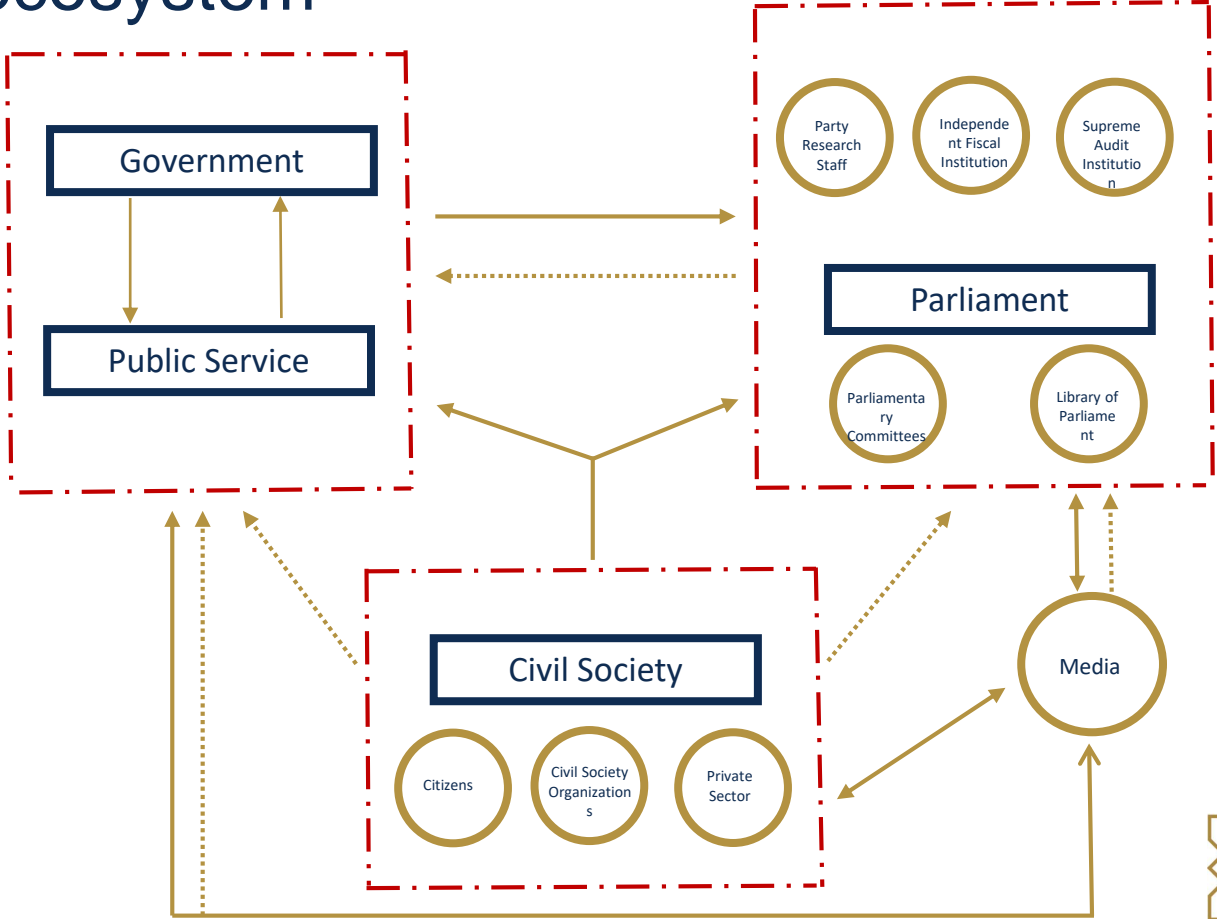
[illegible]osystem

Government

Public Service

Party Research Staff

Independent Fiscal Institution

Supreme Audit Institution

Parliament

Parliamentary Committees

Library of Parliament

Civil Society

Citizens

Civil Society Organizations

Private Sector

Media